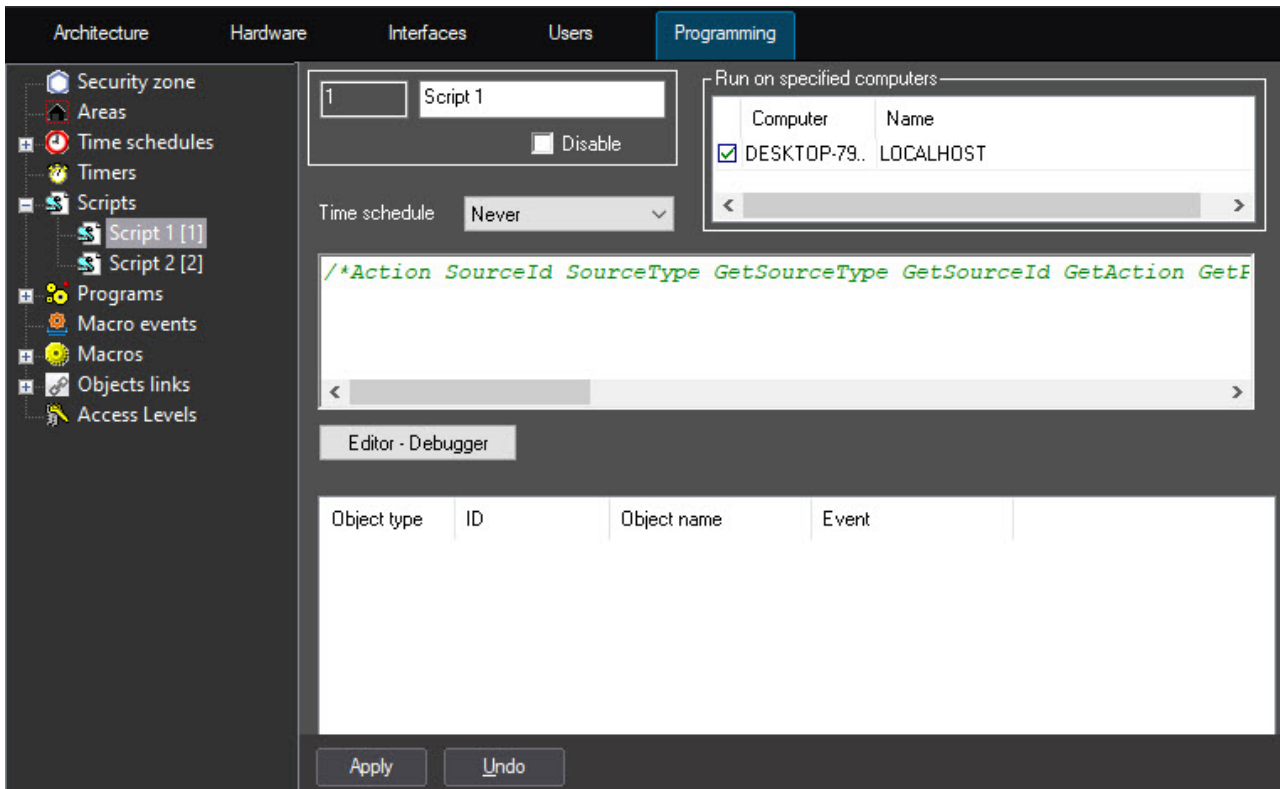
Architecture Hardware Interfaces Users Programming

Security zone
Areas
Time schedules
Timers
Scripts
Script 1 [1]
Script 2 [2]
Programs
Macro events
Macros
Objects links
Access Levels

1
Script 1
Disable

Run on specified computers

| Computer | Name |
|---|---|
| DESKTOP-79.. | LOCALHOST |

Time schedule Never

/*Action SourceId SourceType GetSourceType GetSourceId GetAction GetP

Editor - Debugger

| Object type | ID | Object name | Event |
|---|---|---|---|

Apply Undo